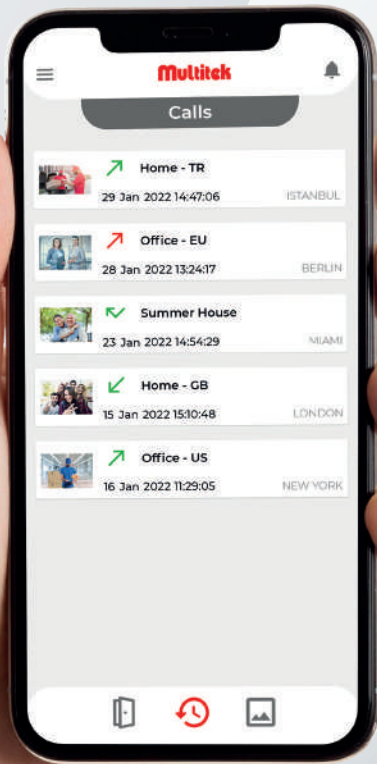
Multitek

Calls

Home - TR
29 Jan 2022 14:47:06
ISTANBUL

Office - EU
28 Jan 2022 13:24:17
BERLIN

Summer House
23 Jan 2022 14:54:29
MIAMI

Home - GB
15 Jan 2022 15:10:48
LONDON

Office - US
16 Jan 2022 11:29:05
NEW YORK